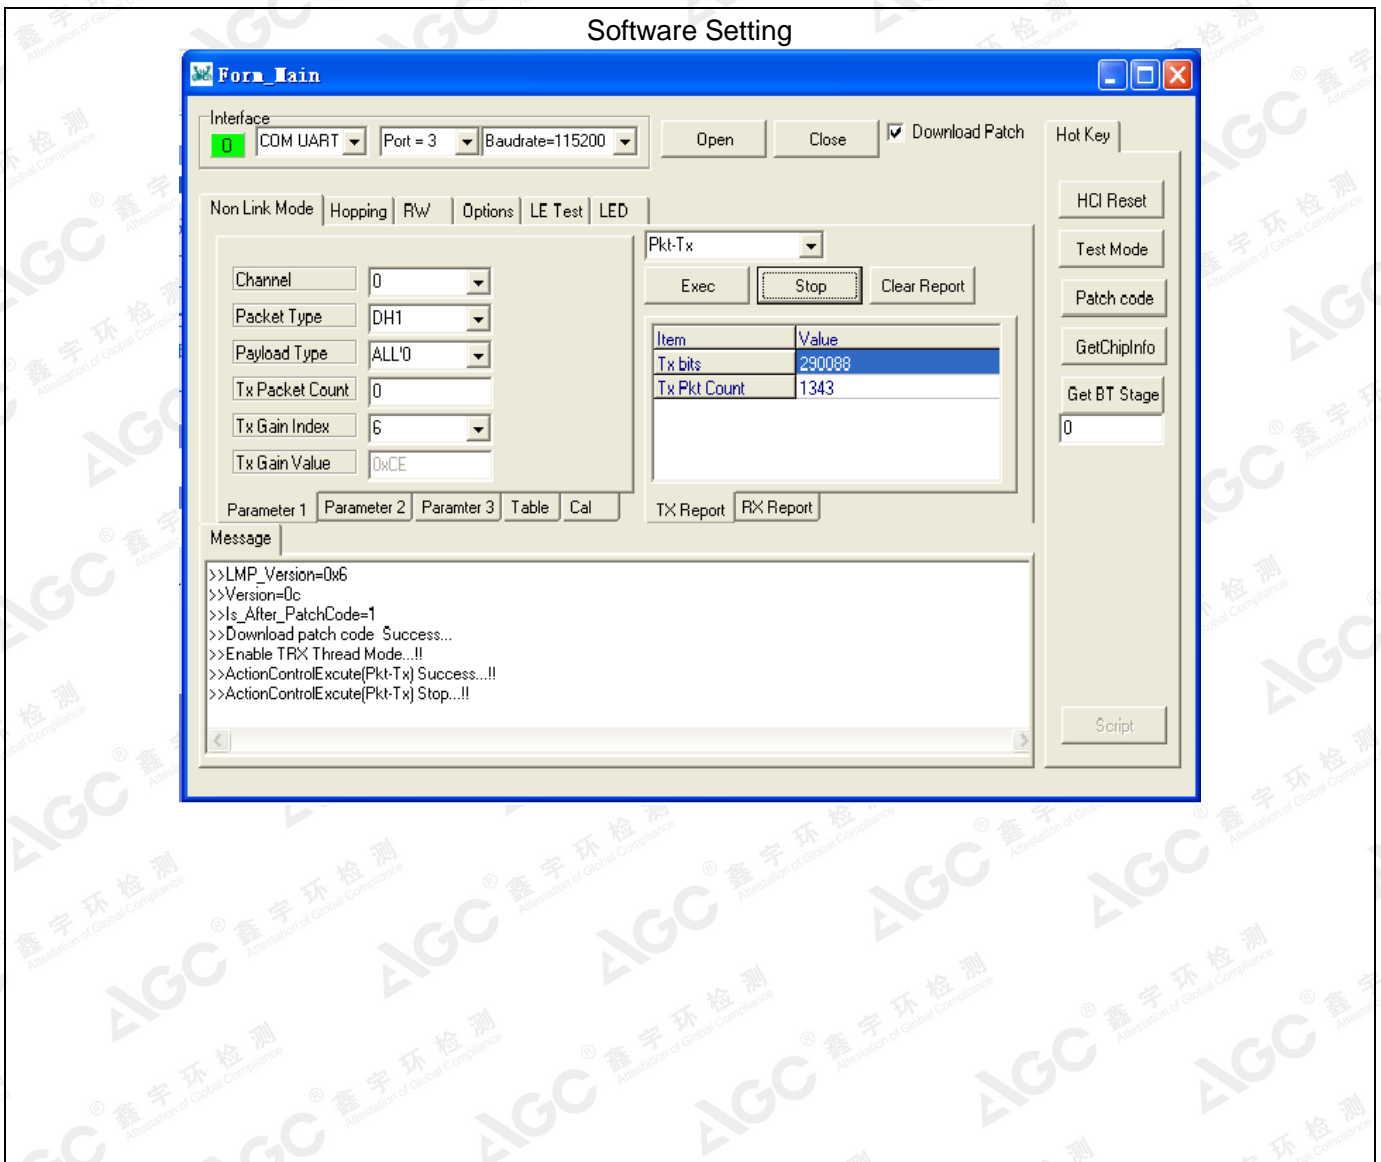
Software Setting

Form_Main

Interface
0 COM UART Port = 3 Baudrate=115200
Open Close Download Patch
Hot Key

Non Link Mode | Hopping | RW | Options | LE Test | LED

| Channel | 0 |
|---|---|
| Packet Type | DH1 |
| Payload Type | ALL'0 |
| Tx Packet Count | 0 |
| Tx Gain Index | 6 |
| Tx Gain Value | 0xCE |

Parameter 1 | Parameter 2 | Paramter 3 | Table | Cal

Pkt-Tx
Exec Stop Clear Report

| Item | Value |
|---|---|
| Tx bits | 290088 |
| Tx Pkt Count | 1343 |

TX Report | RX Report

HCI Reset
Test Mode
Patch code
GetChipInfo
Get BT Stage
0

Message
>>LMP_Version=0x6
>>Version=0c
>>Is_After_PatchCode=1
>>Download patch code Success...
>>Enable TRX Thread Mode...!!
>>ActionControlExcute(Pkt-Tx) Success...!!
>>ActionControlExcute(Pkt-Tx) Stop...!!

Script